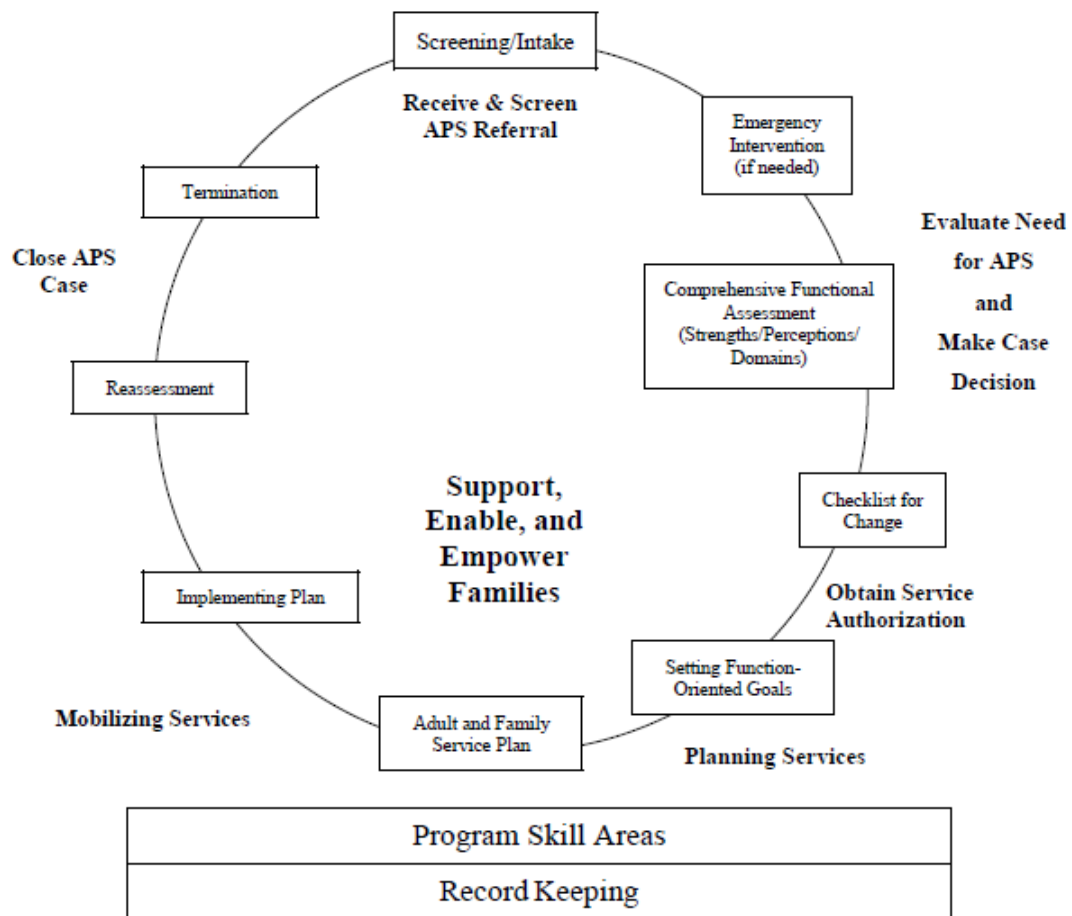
Screening/Intake

Receive & Screen APS Referral

Emergency Intervention (if needed)

Evaluate Need for APS and Make Case Decision

Comprehensive Functional Assessment (Strengths/Perceptions/ Domains)

Checklist for Change

Obtain Service Authorization

Setting Function-Oriented Goals

Planning Services

Adult and Family Service Plan

Mobilizing Services

Implementing Plan

Reassessment

Close APS Case

Termination

Support, Enable, and Empower Families

Program Skill Areas

Record Keeping